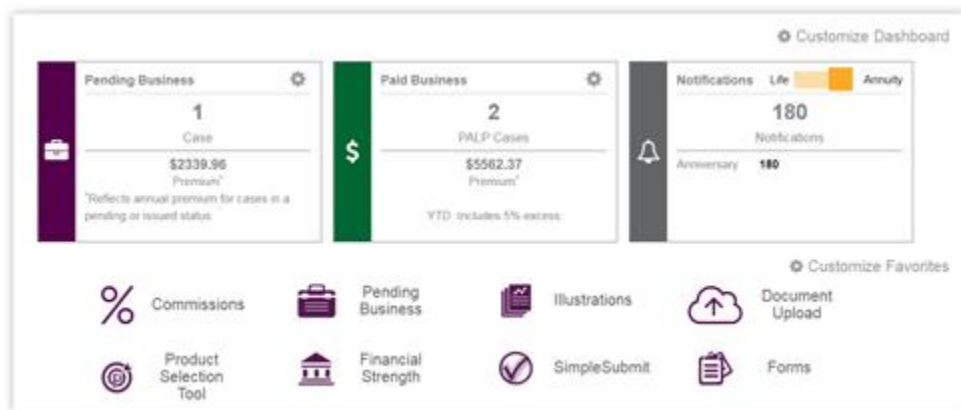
Customize Dashboard

Pending Business

1

Case

$2339.96

Premium*

*Reflects annual premium for cases in a pending or issued status

Paid Business

2

PALP Cases

$5562.37

Premium*

YTD: Includes 5% excess

Notifications Life Annuity

180

Notifications

Anniversary 180

Customize Favorites

Commissions

Pending Business

Illustrations

Document Upload

Product Selection Tool

Financial Strength

SimpleSubmit

Forms